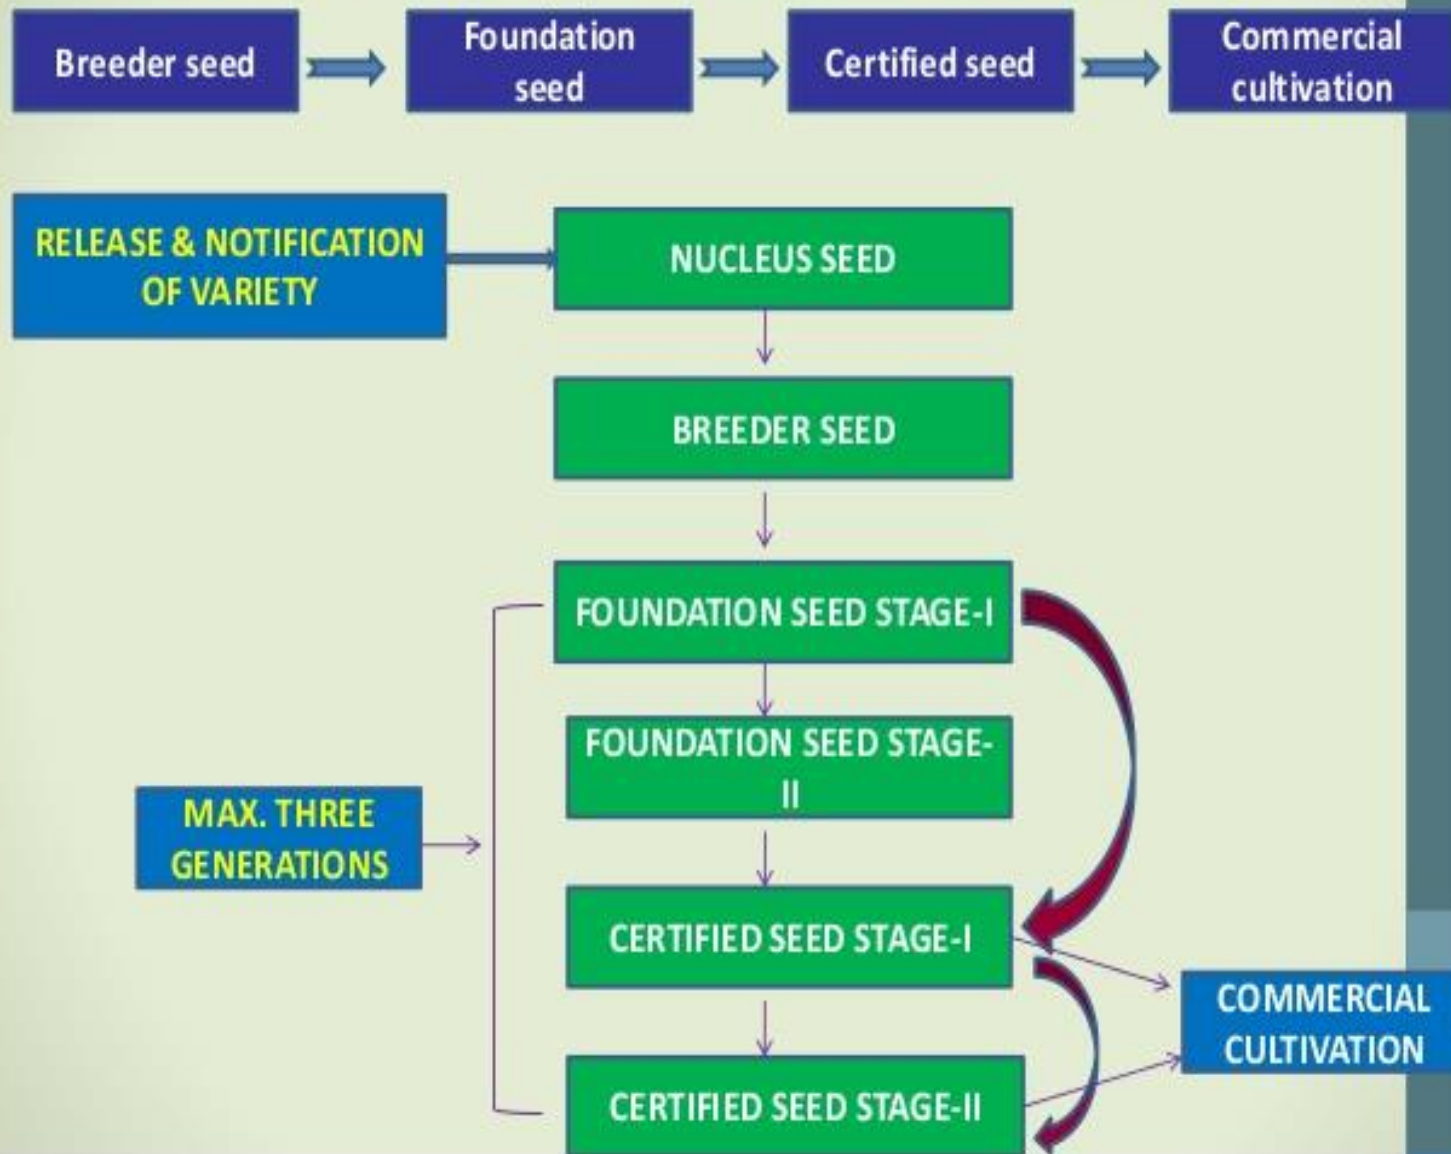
Breeder seed

Foundation seed

Certified seed

Commercial cultivation

RELEASE & NOTIFICATION OF VARIETY

NUCLEUS SEED

BREEDER SEED

FOUNDATION SEED STAGE-I

FOUNDATION SEED STAGE-II

MAX. THREE GENERATIONS

CERTIFIED SEED STAGE-I

COMMERCIAL CULTIVATION

CERTIFIED SEED STAGE-II